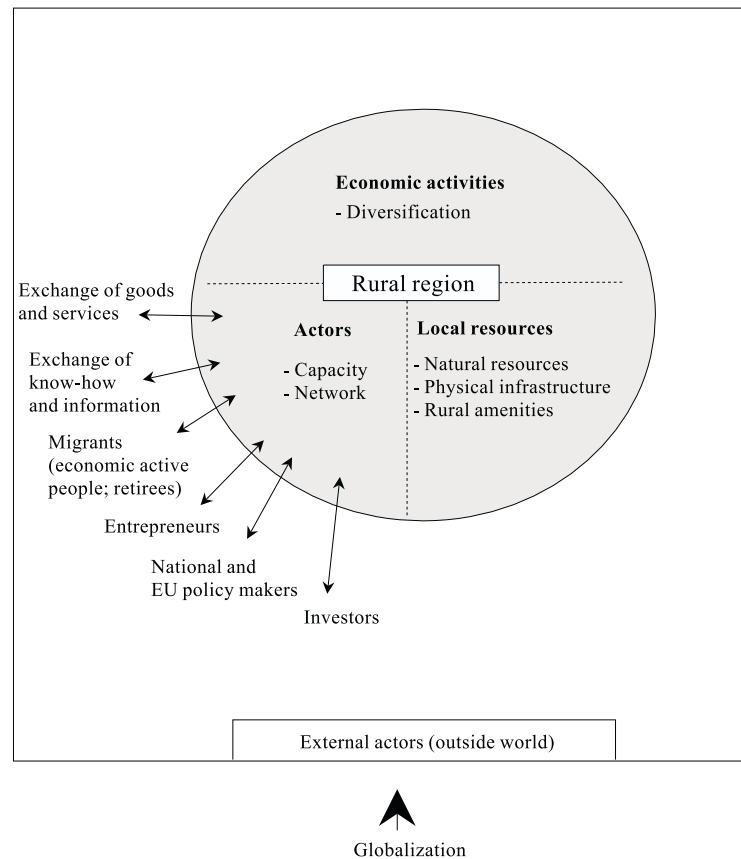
Economic activities
- Diversification

Rural region

Actors
- Capacity
- Network

Local resources
- Natural resources
- Physical infrastructure
- Rural amenities

Exchange of goods and services

Exchange of know-how and information

Migrants (economic active people; retirees)

Entrepreneurs

National and EU policy makers

Investors

External actors (outside world)

Globalization